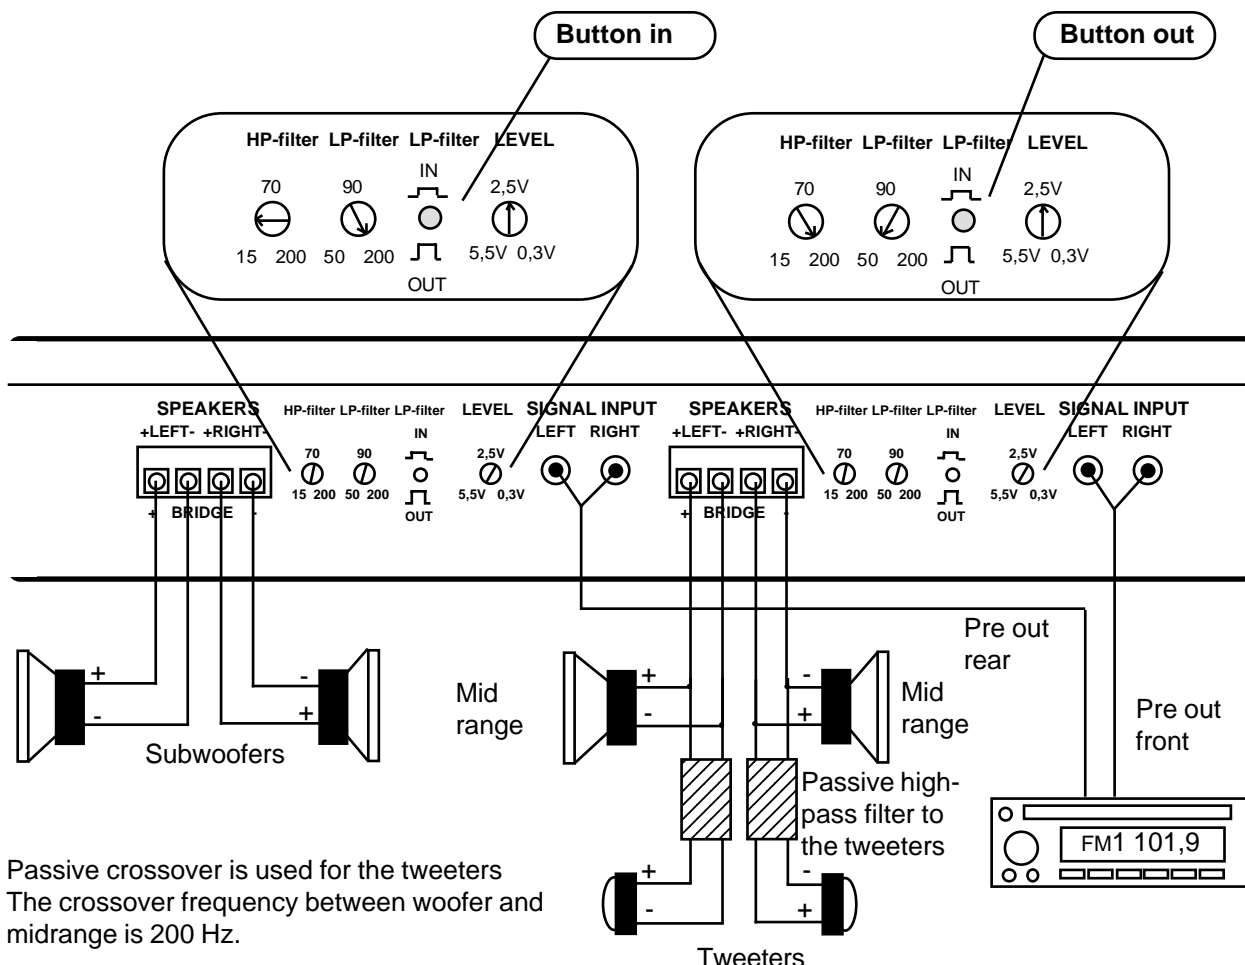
Button in

Button out

HP-filter LP-filter LP-filter LEVEL

70 90 IN 2,5V

15 200 50 200 5,5V 0,3V

OUT

HP-filter LP-filter LP-filter LEVEL

70 90 IN 2,5V

15 200 50 200 5,5V 0,3V

OUT

SPEAKERS +LEFT- +RIGHT- HP-filter LP-filter LP-filter IN LEVEL SIGNAL INPUT LEFT RIGHT

70 90 2,5V

15 200 50 200 5,5V 0,3V OUT

+ BRIDGE -

SPEAKERS +LEFT- +RIGHT- HP-filter LP-filter LP-filter IN LEVEL SIGNAL INPUT LEFT RIGHT

70 90 2,5V

15 200 50 200 5,5V 0,3V OUT

+ BRIDGE -

Pre out rear

Pre out front

+ - - +

Subwoofers

Mid range

Mid range

+ - - +

Passive high-pass filter to the tweeters

FM1 101,9

+ - - +

Tweeters

Passive crossover is used for the tweeters
The crossover frequency between woofer and midrange is 200 Hz.